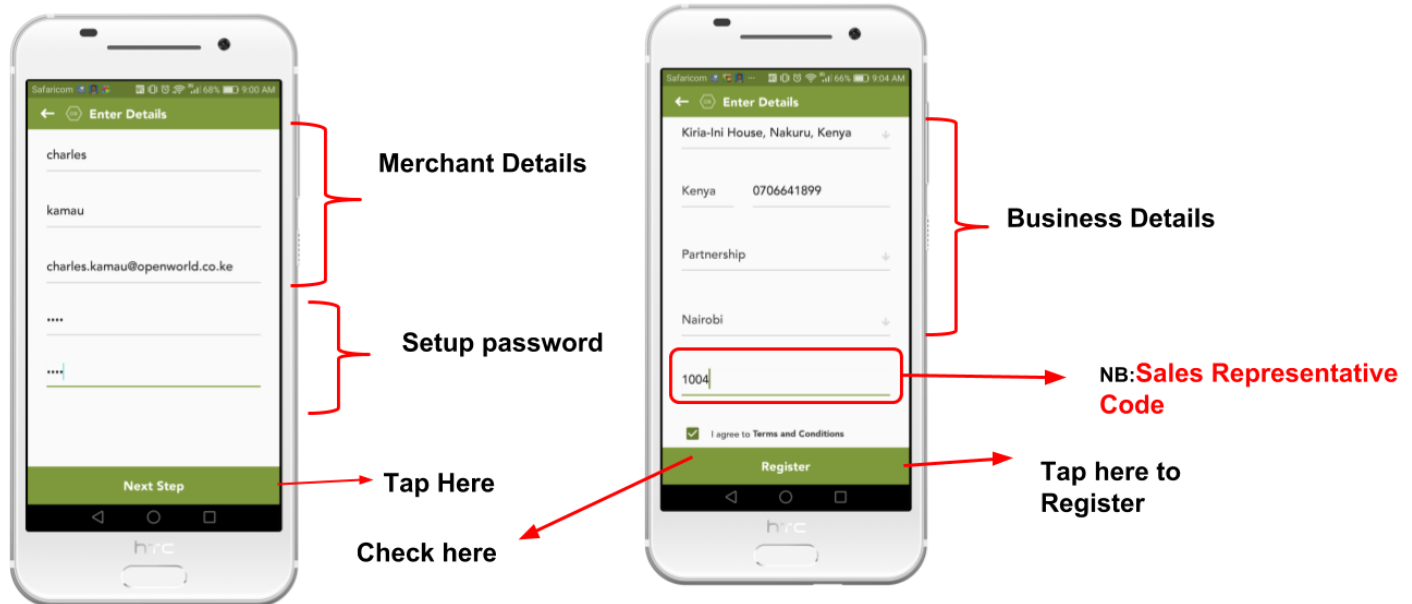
Safaricom 68% 9:00 AM

Enter Details

charles

kamau

charles.kamau@openworld.co.ke

••••

••••

Next Step

htc

Merchant Details

Setup password

Tap Here

Check here

Safaricom 66% 9:04 AM

Enter Details

Kiria-Ini House, Nakuru, Kenya

Kenya 0706641899

Partnership

Nairobi

1004

I agree to Terms and Conditions

Register

htc

Business Details

NB:Sales Representative Code

Tap here to Register